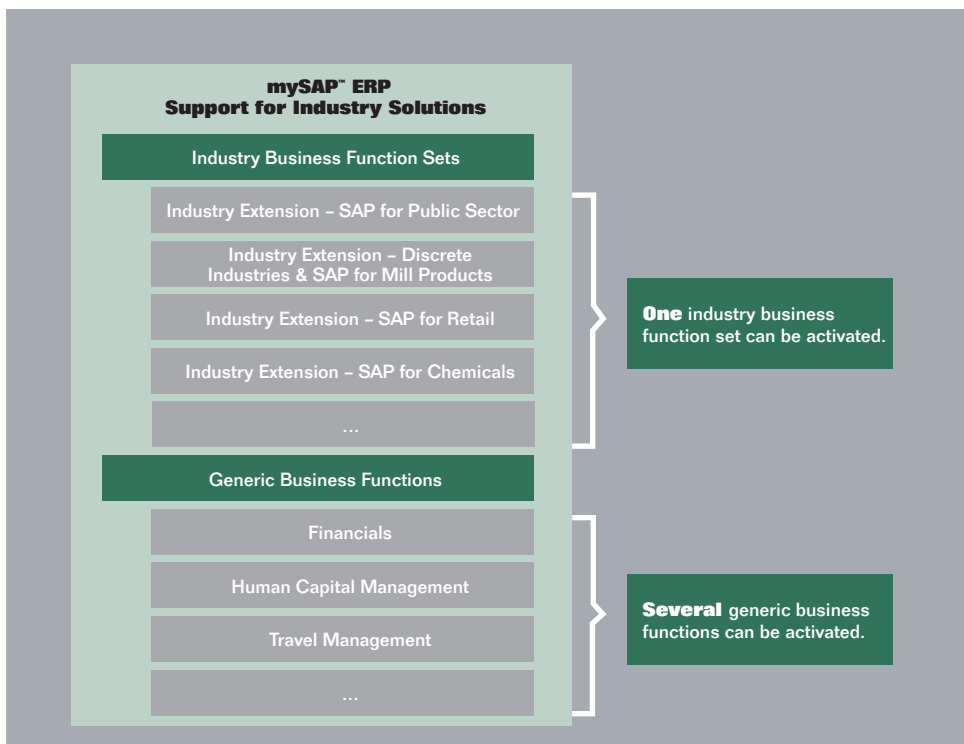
mySAP™ ERP
Support for Industry Solutions

Industry Business Function Sets

Industry Extension – SAP for Public Sector

Industry Extension – Discrete Industries & SAP for Mill Products

Industry Extension – SAP for Retail

Industry Extension – SAP for Chemicals

...

One industry business function set can be activated.

Generic Business Functions

Financials

Human Capital Management

Travel Management

...

Several generic business functions can be activated.